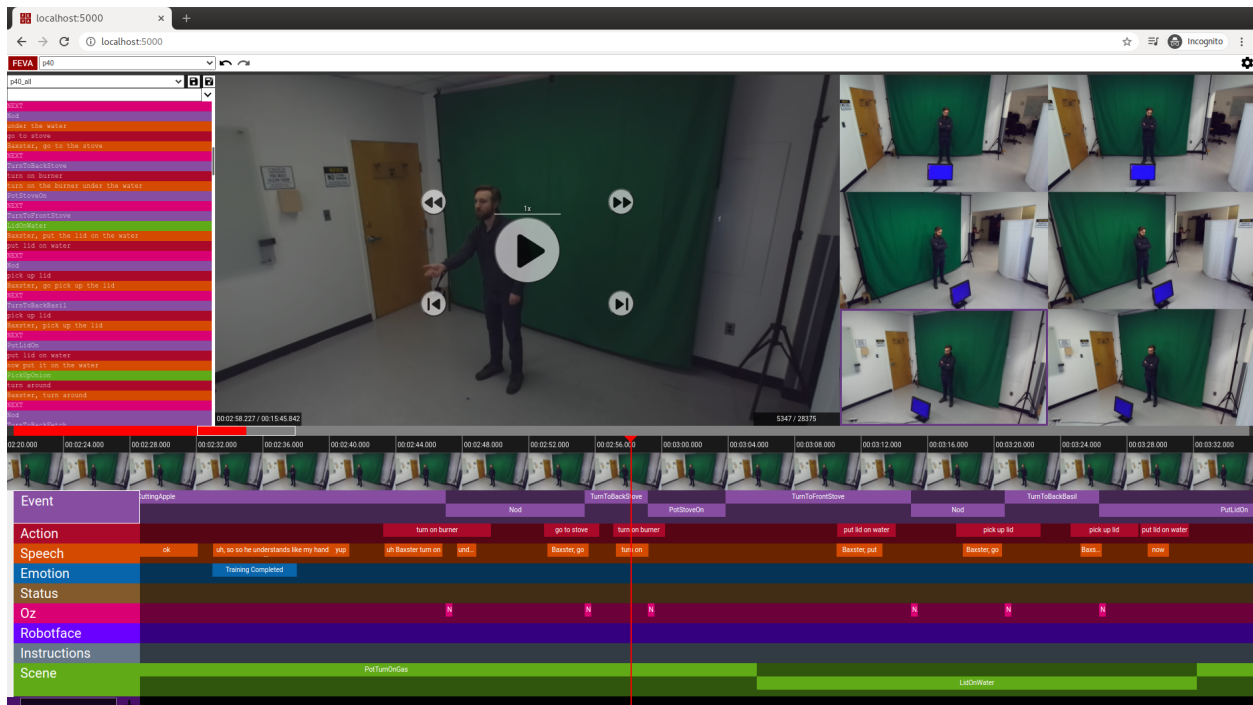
localhost:5000 × +

localhost:5000

Incognito

FEVA p40

p40_all

NEXT
Nod
under the water
go to stove
Baxster, go to the stove
NEXT
TurnToBackStove
turn on burner
turn on the burner under the water
PotStoveOn
NEXT
TurnToFrontStove
LidOnWater
Baxster, put the lid on the water
put lid on water
NEXT
Nod
pick up lid
Baxster, go pick up the lid
NEXT
TurnToBackBasil
pick up lid
Baxster, pick up the lid
NEXT
PutLidOn
put lid on water
now put it on the water
PickUpOnion
turn around
Baxster, turn around
NEXT
Nod

1x

00:02:58.227 / 00:15:45.842

5347 / 28375

02:20.000 00:02:24.000 00:02:28.000 00:02:32.000 00:02:36.000 00:02:40.000 00:02:44.000 00:02:48.000 00:02:52.000 00:02:56.000 00:03:00.000 00:03:04.000 00:03:08.000 00:03:12.000 00:03:16.000 00:03:20.000 00:03:24.000 00:03:28.000 00:03:32.000

Event
CuttingApple TurnToBackStove TurnToFrontStove TurnToBackBasil
Nod PotStoveOn Nod PutLidOn

Action
turn on burner go to stove turn on burner put lid on water pick up lid pick up lid put lid on water

Speech
ok uh, so so he understands like my hand yup uh Baxster turn on und... Baxster, go turn on Baxster, put Baxster, go Baxs... now

Emotion
Training Completed

Status

Oz
N N N N N N

Robotface

Instructions

Scene
PotTurnOnGas
LidOnWater